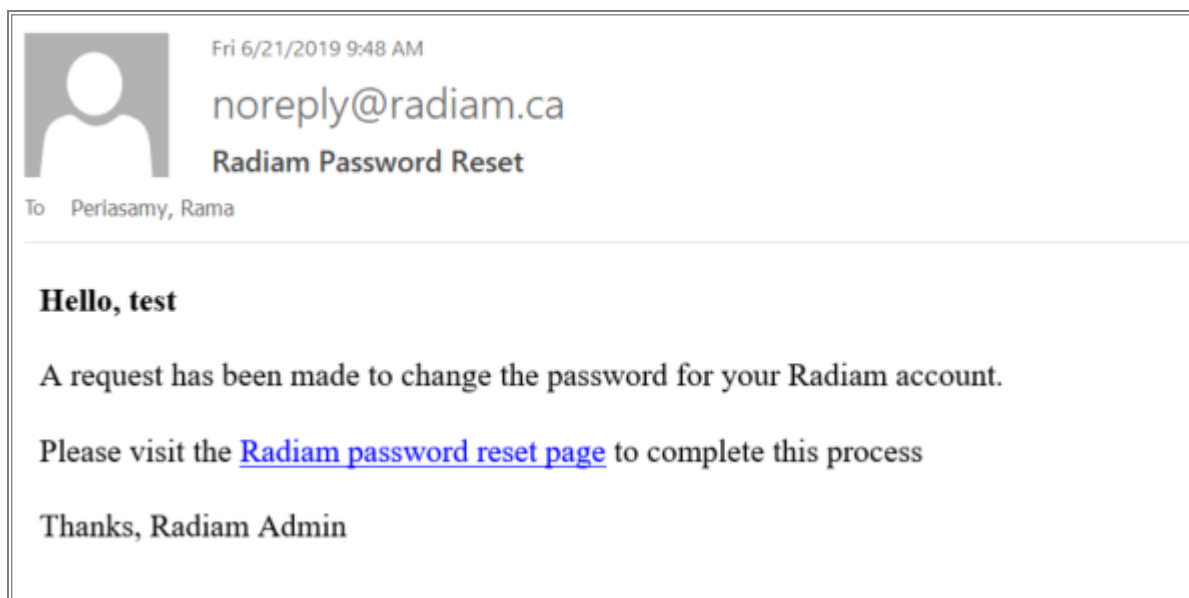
Fri 6/21/2019 9:48 AM

noreply@radiam.ca

Radiam Password Reset

To Periasamy, Rama

Hello, test

A request has been made to change the password for your Radiam account.

Please visit the Radiam password reset page to complete this process

Thanks, Radiam Admin